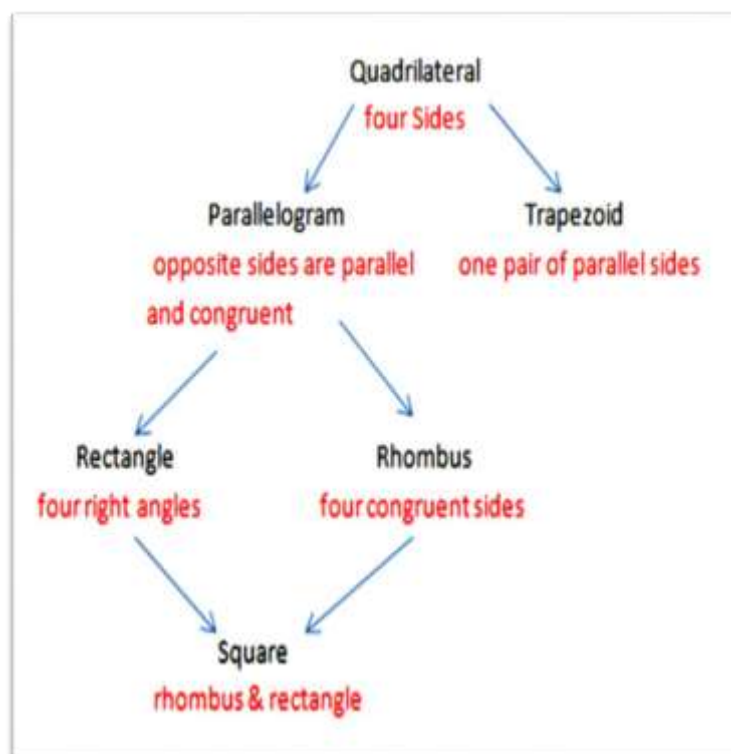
Quadrilateral
four Sides

Parallelogram
opposite sides are parallel and congruent

Trapezoid
one pair of parallel sides

Rectangle
four right angles

Rhombus
four congruent sides

Square
rhombus & rectangle